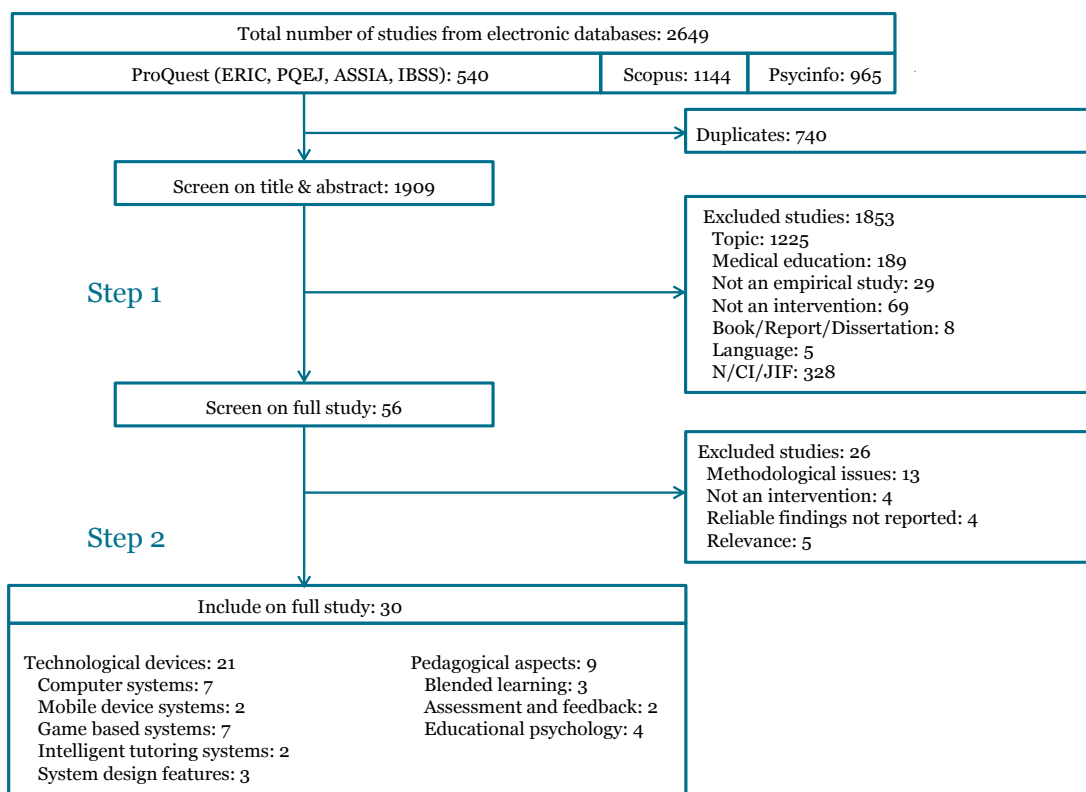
Total number of studies from electronic databases: 2649

ProQuest (ERIC, PQEJ, ASSIA, IBSS): 540

Scopus: 1144

Psycinfo: 965

Duplicates: 740

Screen on title & abstract: 1909

Step 1

Excluded studies: 1853
Topic: 1225
Medical education: 189
Not an empirical study: 29
Not an intervention: 69
Book/Report/Dissertation: 8
Language: 5
N/CI/JIF: 328

Screen on full study: 56

Step 2

Excluded studies: 26
Methodological issues: 13
Not an intervention: 4
Reliable findings not reported: 4
Relevance: 5

Include on full study: 30

Technological devices: 21
Computer systems: 7
Mobile device systems: 2
Game based systems: 7
Intelligent tutoring systems: 2
System design features: 3

Pedagogical aspects: 9
Blended learning: 3
Assessment and feedback: 2
Educational psychology: 4